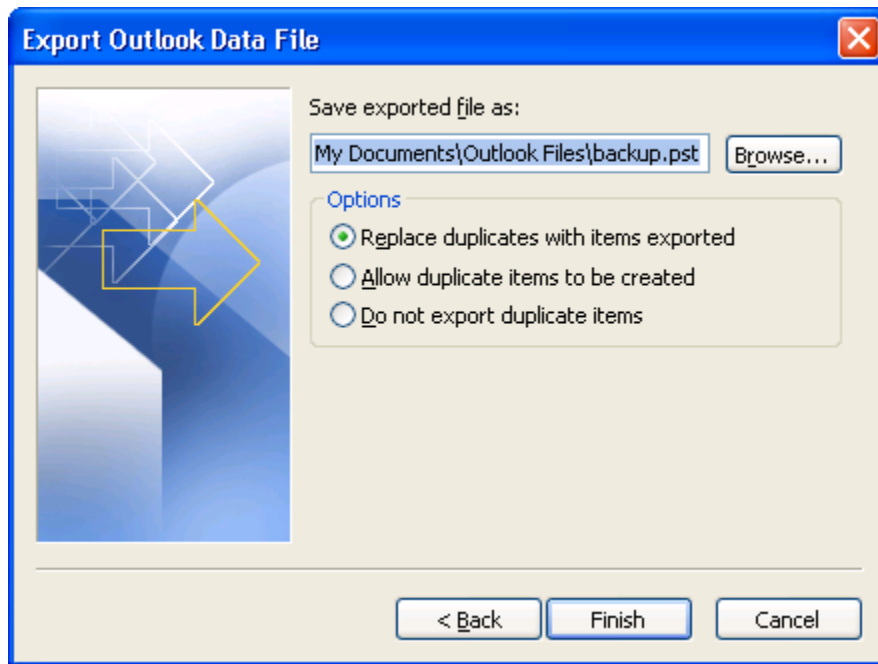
Export Outlook Data File

Save exported file as:

My Documents\Outlook Files\backup.pst

Browse...

Options

Replace duplicates with items exported

Allow duplicate items to be created

Do not export duplicate items

< Back

Finish

Cancel